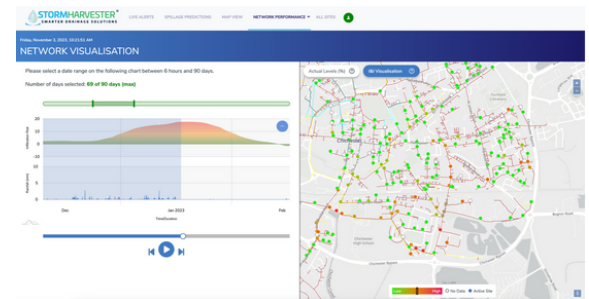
STORMHARVESTER SMARTER DRAINAGE SOLUTIONS

LIVE ALERTS SPILLAGE PREDICTIONS MAP VIEW NETWORK PERFORMANCE ALL SITES

Friday, November 3, 2023, 10:21:51 AM

NETWORK VISUALISATION

Please select a date range on the following chart between 6 hours and 90 days.

Number of days selected: 69 of 90 days (max)

Dec Jan 2023 Feb

Actual Levels (%) Visualisation

Chichester

Low High No Data Active Site